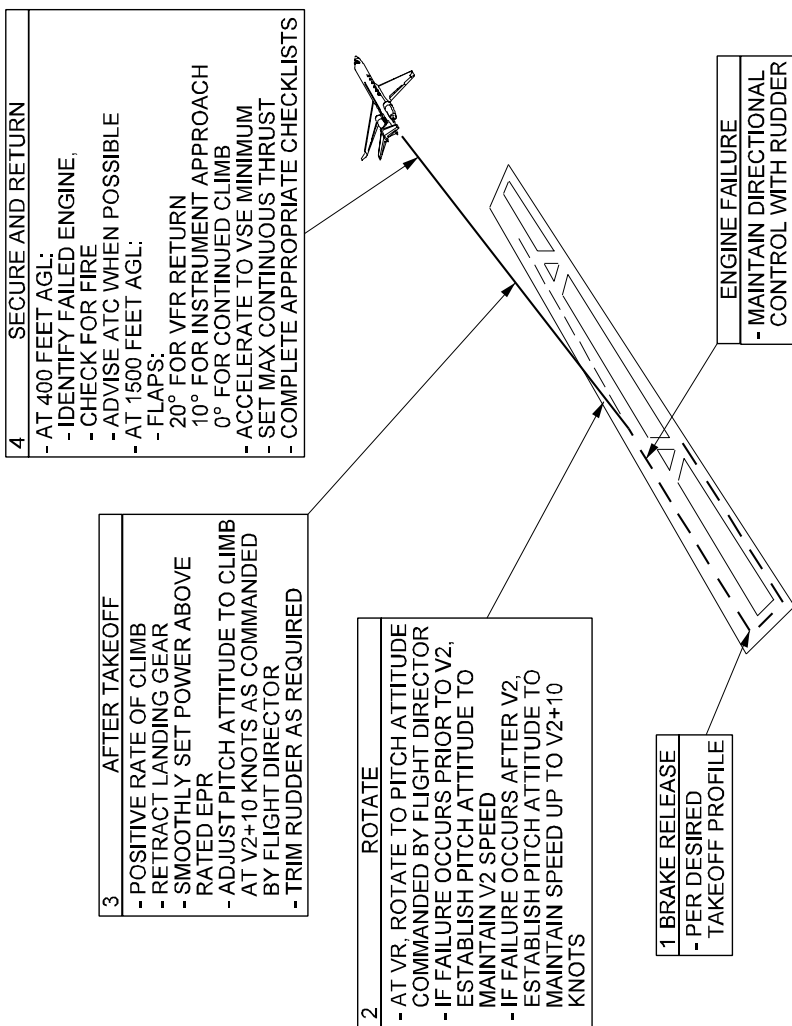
1 BRAKE RELEASE
- PER DESIRED TAKEOFF PROFILE

ENGINE FAILURE
- MAINTAIN DIRECTIONAL CONTROL WITH RUDDER

2 ROTATE
- AT VR, ROTATE TO PITCH ATTITUDE COMMANDED BY FLIGHT DIRECTOR
- IF FAILURE OCCURS PRIOR TO V2, ESTABLISH PITCH ATTITUDE TO MAINTAIN V2 SPEED
- IF FAILURE OCCURS AFTER V2, ESTABLISH PITCH ATTITUDE TO MAINTAIN SPEED UP TO V2+10 KNOTS

3 AFTER TAKEOFF
- POSITIVE RATE OF CLIMB
- RETRACT LANDING GEAR
- SMOOTHLY SET POWER ABOVE RATED EPR
- ADJUST PITCH ATTITUDE TO CLIMB AT V2+10 KNOTS AS COMMANDED BY FLIGHT DIRECTOR
- TRIM RUDDER AS REQUIRED

4 SECURE AND RETURN
- AT 400 FEET AGL:
- IDENTIFY FAILED ENGINE,
- CHECK FOR FIRE
- ADVISE ATC WHEN POSSIBLE
- AT 1500 FEET AGL:
- FLAPS:
20° FOR VFR RETURN
10° FOR INSTRUMENT APPROACH
0° FOR CONTINUED CLIMB
- ACCELERATE TO VSE MINIMUM
- SET MAX CONTINUOUS THRUST
- COMPLETE APPROPRIATE CHECKLISTS